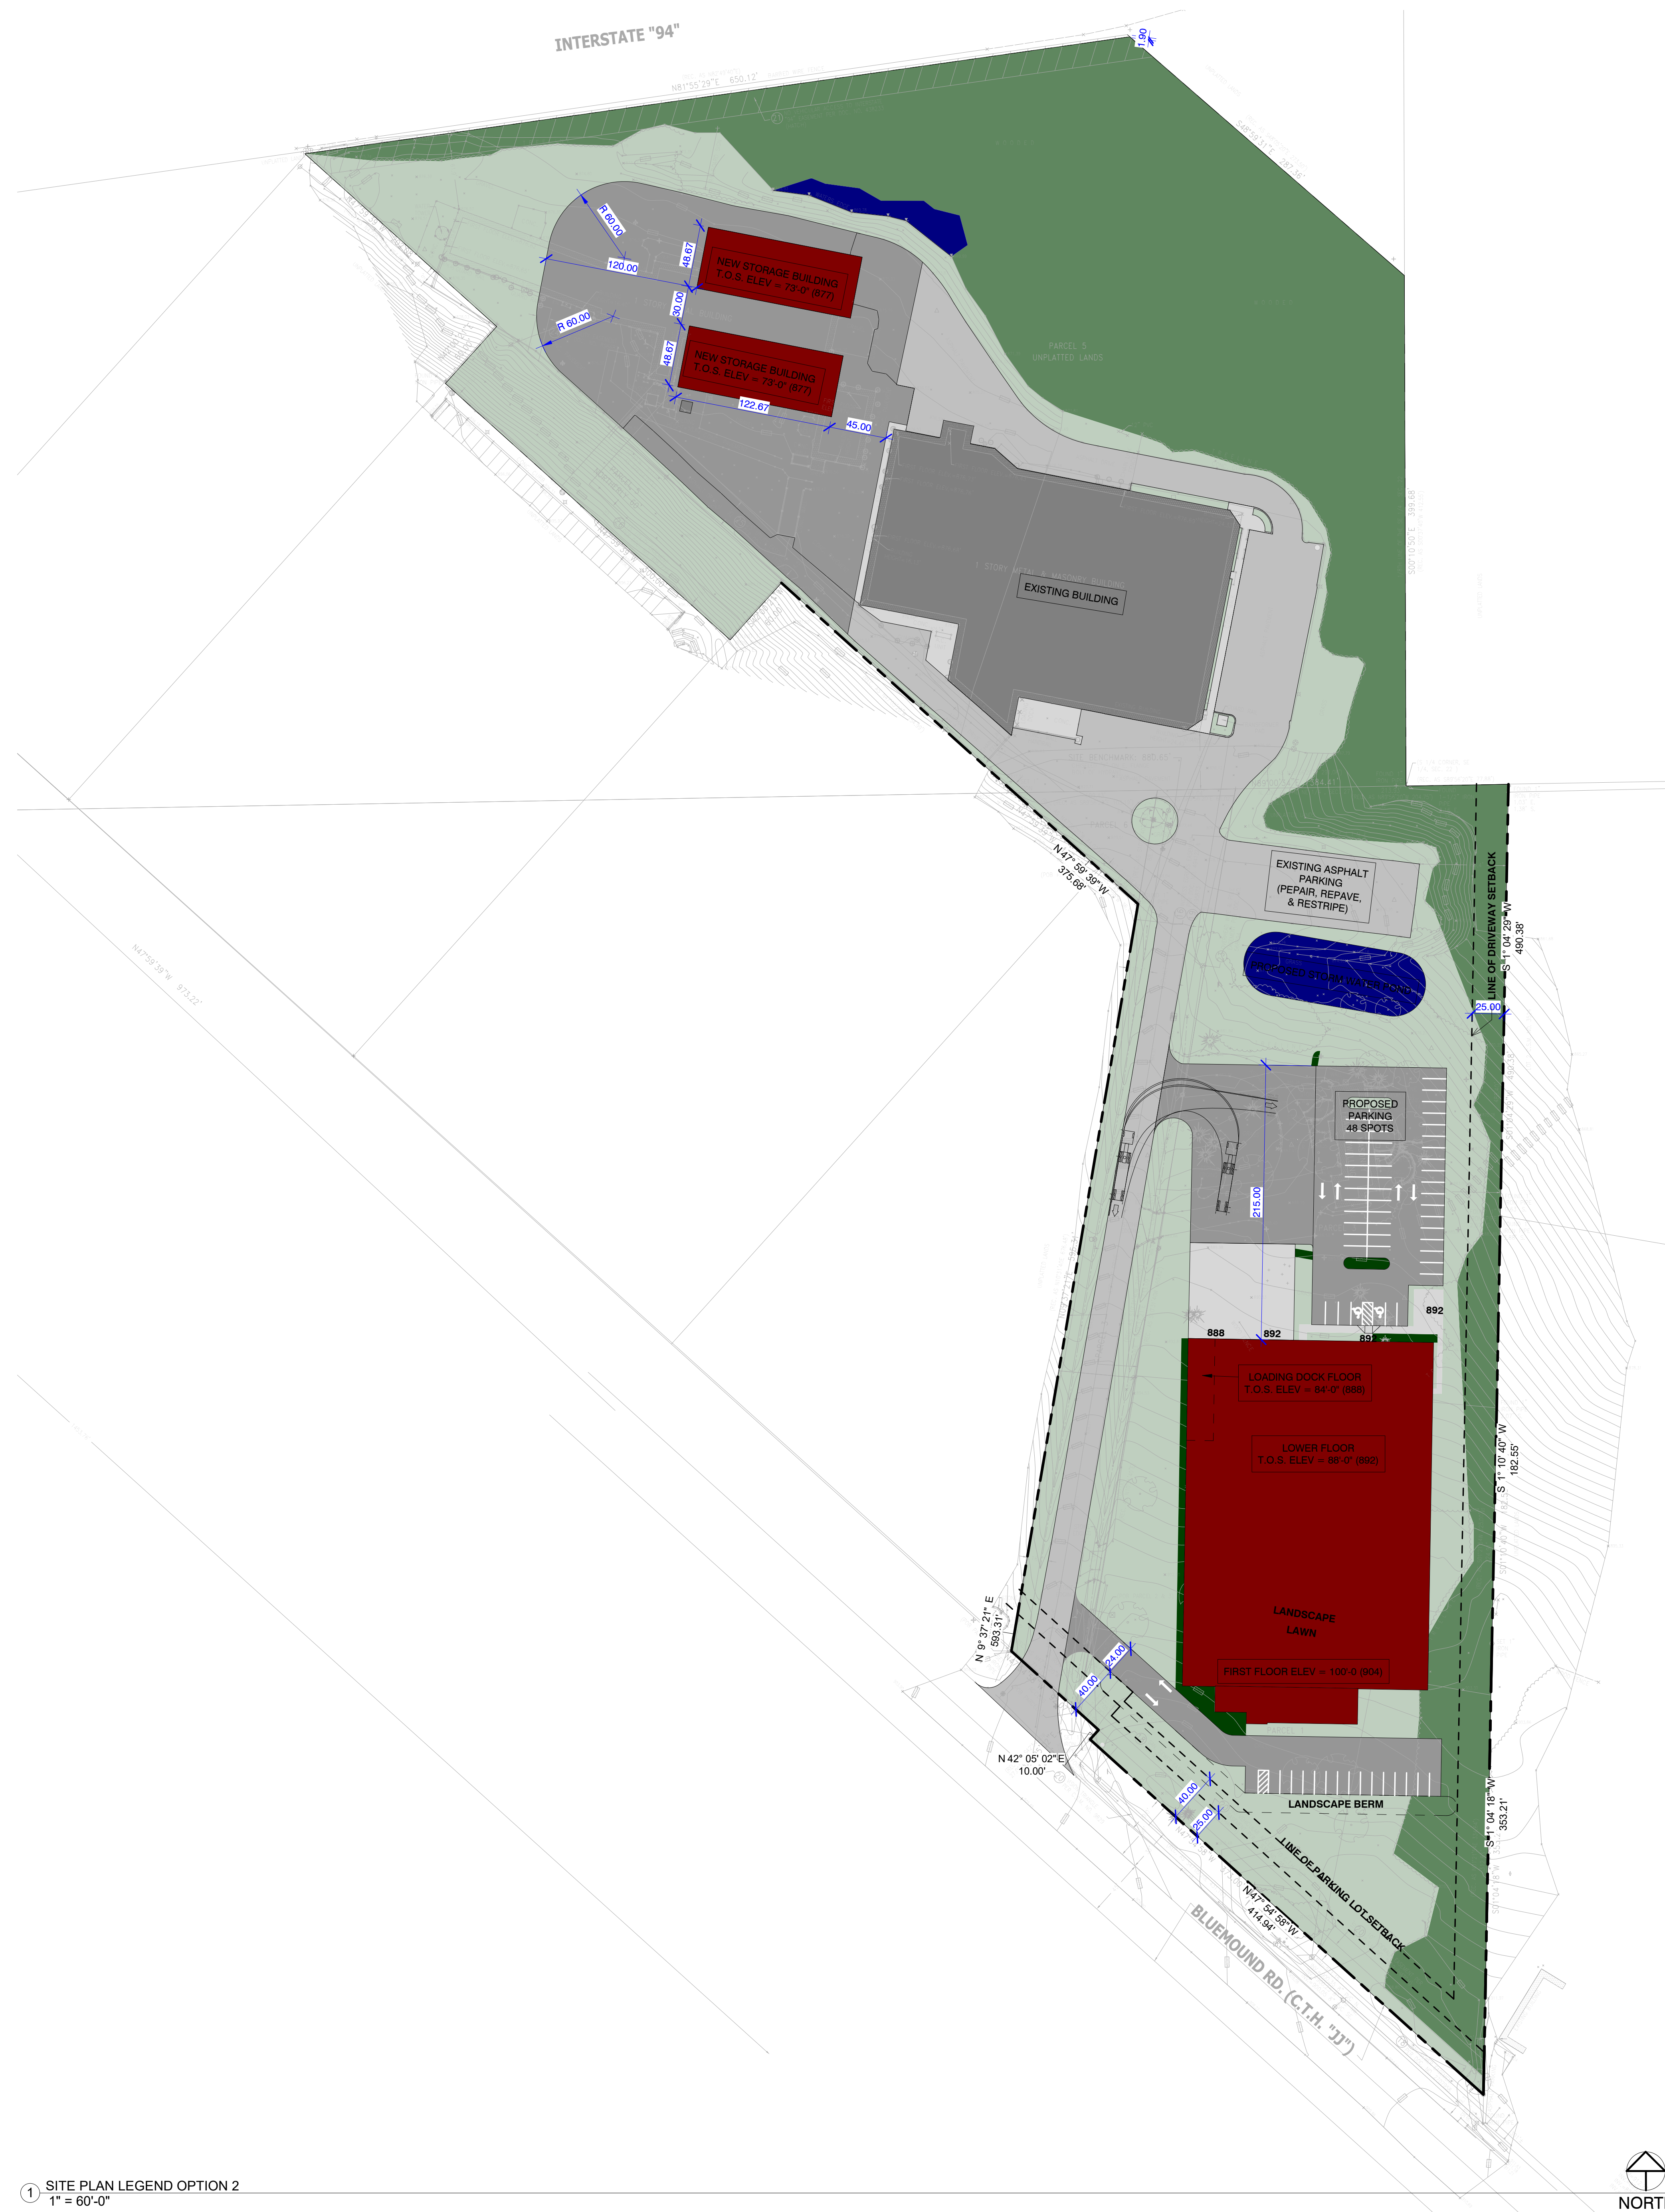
INTERSTATE "94"

1.90

N81°55'29"E 650.12'

R 60.00

120.00

48.67

NEW STORAGE BUILDING
T.O.S. ELEV = 73'-0" (877)

30.00

R 60.00

48.67

NEW STORAGE BUILDING
T.O.S. ELEV = 73'-0" (877)

122.67

45.00

PARCEL 5
UNPLATTED LANDS

EXISTING BUILDING

1 STORY METAL & MASONRY BUILDING

S00°10'50"E 399.48

N 47° 59' 39" W
375.68'

EXISTING ASPHALT PARKING (PEPAIR, REPAVE, & RESTRIPE)

PROPOSED STORMWATER POND

LINE OF DRIVEWAY SETBACK

S 1° 04' 29" W
490.38'

25.00

PROPOSED PARKING 48 SPOTS

215.00

892

888

892

892

LOADING DOCK FLOOR
T.O.S. ELEV = 84'-0" (888)

LOWER FLOOR
T.O.S. ELEV = 88'-0" (892)

S 1° 10' 40" W
182.55'

LANDSCAPE LAWN

FIRST FLOOR ELEV = 100'-0 (904)

N 9° 37' 21" E
593.31'

24.00

40.00

N 42° 05' 02" E
10.00'

40.00

25.00

LANDSCAPE BERM

S 1° 04' 18" W
353.21'

LINE OF PARKING LOT SETBACK

N 47° 54' 58" W
414.94'

BLUEMOUND RD. (C.T.H. "JJ")

1 SITE PLAN LEGEND OPTION 2
1" = 60'-0"

NORT